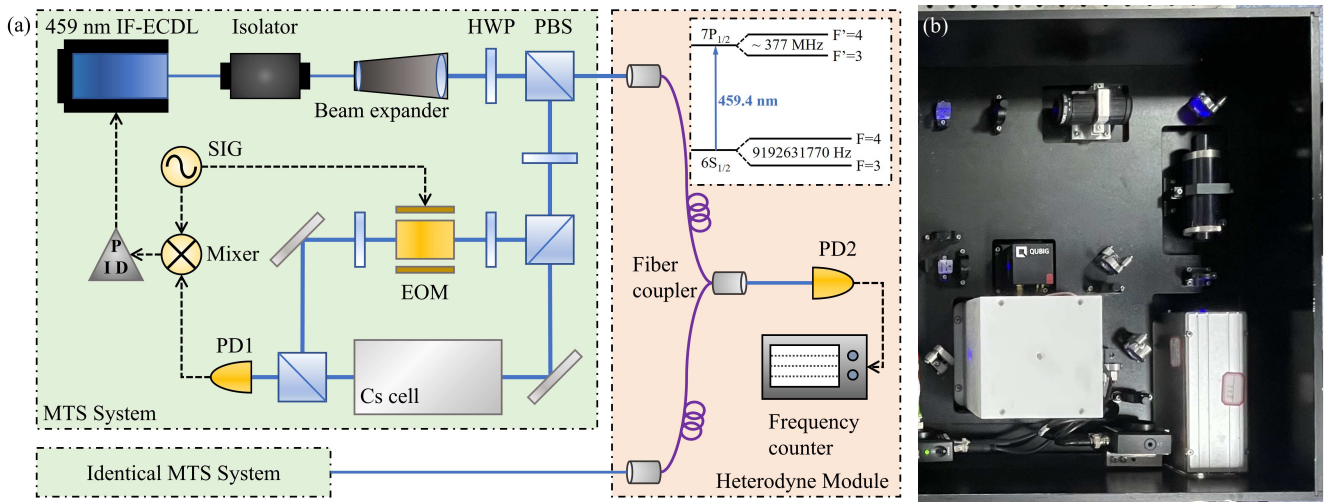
(a)

459 nm IF-ECDL

Isolator

HWP

PBS

Beam expander

SIG

P I D

Mixer

EOM

PD1

Cs cell

MTS System

$7P_{1/2}$

~ 377 MHz

F'=4

F'=3

459.4 nm

$6S_{1/2}$

9192631770 Hz

F=4

F=3

Fiber coupler

PD2

Frequency counter

Heterodyne Module

Identical MTS System

(b)

QUBIG